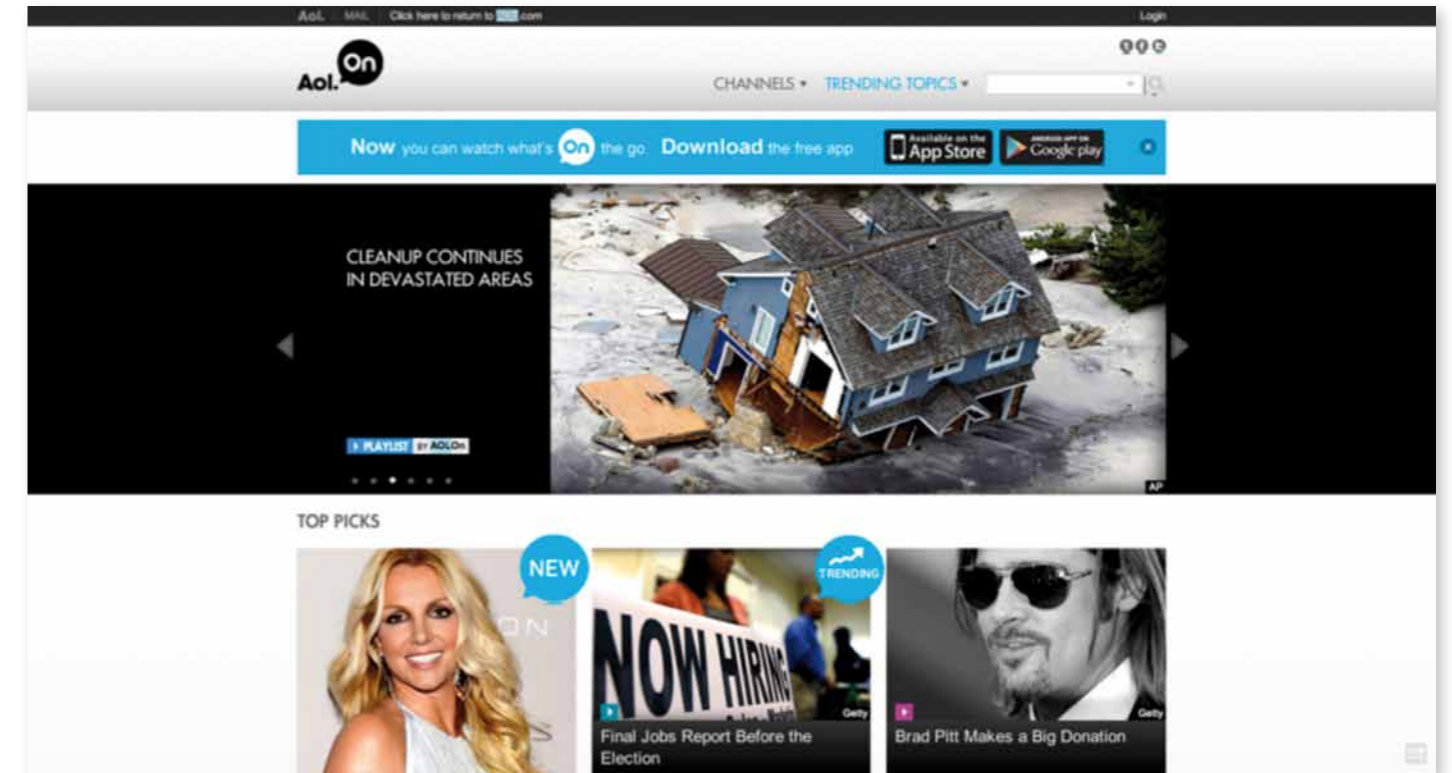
Aol. MAIL Click here to return to AOL.com

Login

Aol. On

CHANNELS ▾ TRENDING TOPICS ▾

Now you can watch what's On the go. Download the free app

Available on the App Store

ANDROID APP ON Google play

CLEANUP CONTINUES IN DEVASTATED AREAS

PLAYLIST BY AOLOn

AP

TOP PICKS

NEW

TRENDING

NOW HIRING

Getty

Final Jobs Report Before the Election

Getty

Brad Pitt Makes a Big Donation